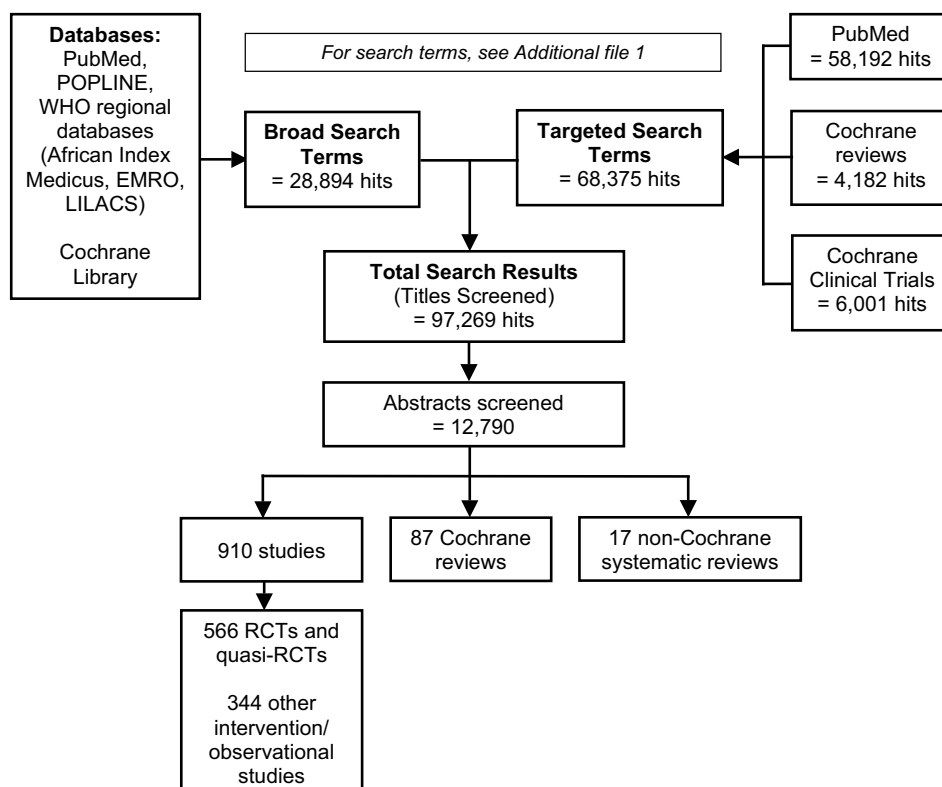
**Databases:**
PubMed, POPLINE, WHO regional databases (African Index Medicus, EMRO, LILACS)

Cochrane Library

*For search terms, see Additional file 1*

**Broad Search Terms**
= 28,894 hits

**Targeted Search Terms**
= 68,375 hits

PubMed
= 58,192 hits

Cochrane reviews
= 4,182 hits

Cochrane Clinical Trials
= 6,001 hits

**Total Search Results**
(Titles Screened)
= 97,269 hits

Abstracts screened
= 12,790

910 studies

87 Cochrane reviews

17 non-Cochrane systematic reviews

566 RCTs and quasi-RCTs

344 other intervention/ observational studies